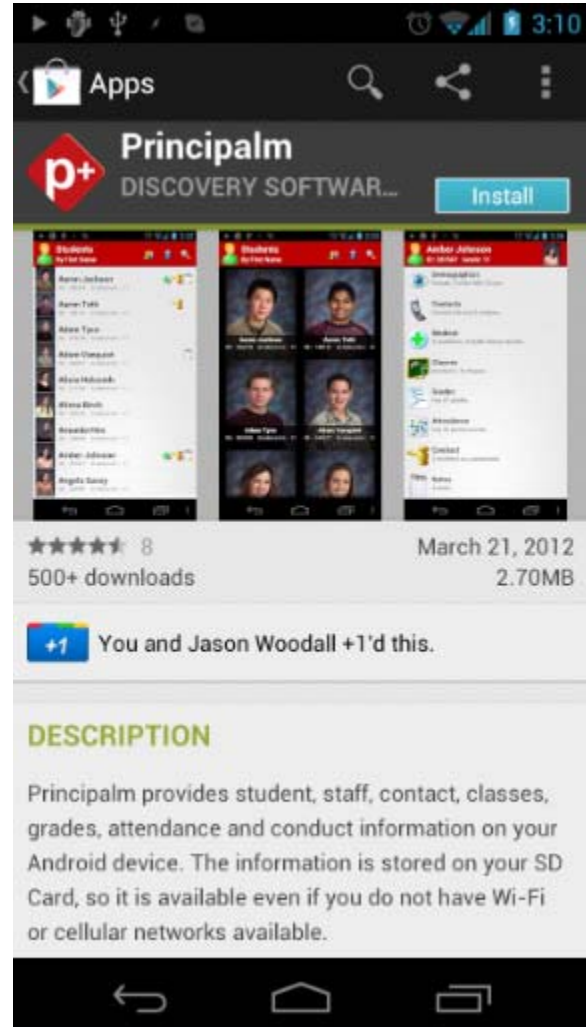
3:10

Apps

p+

Principalm

DISCOVERY SOFTWAR...

Install

Students

Students

Amber Johnson

Aaron Jackson

Aaron Tubb

Adam Tyco

Adam Vasquez

Alicia Holcomb

Alissa Birch

Amber Johnson

Angela Garay

Demographics

Contacts

Medical

Classes

Grades

Attendance

Conduct

Notes

★★★★★ 8

March 21, 2012

500+ downloads

2.70MB

+1

You and Jason Woodall +1'd this.

DESCRIPTION

Principalm provides student, staff, contact, classes, grades, attendance and conduct information on your Android device. The information is stored on your SD Card, so it is available even if you do not have Wi-Fi or cellular networks available.